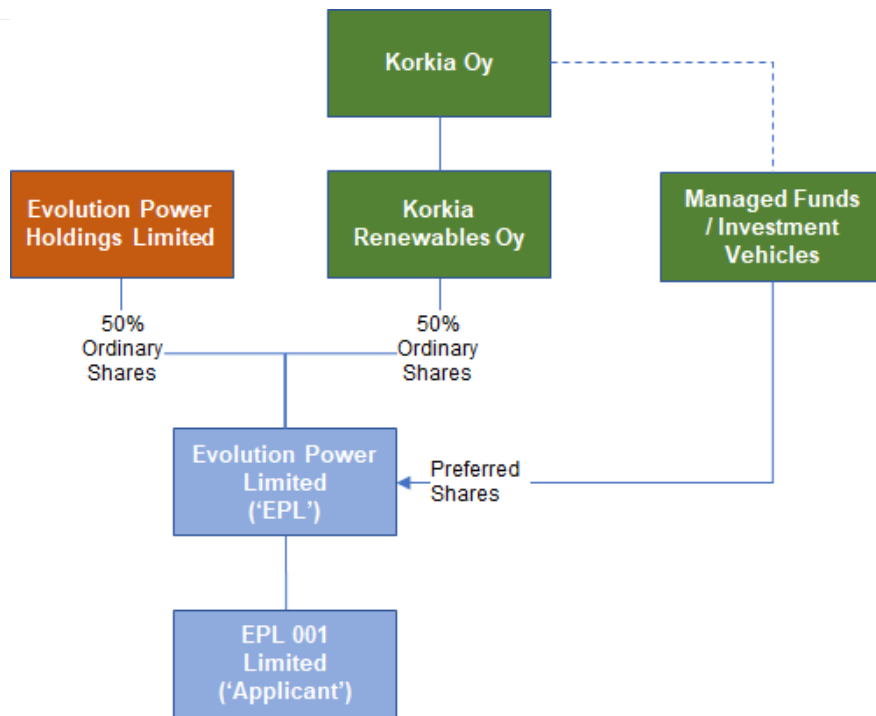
Korkia Oy

Evolution Power Holdings Limited

Korkia Renewables Oy

Managed Funds / Investment Vehicles

50% Ordinary Shares

50% Ordinary Shares

Evolution Power Limited ('EPL')

Preferred Shares

EPL 001 Limited ('Applicant')